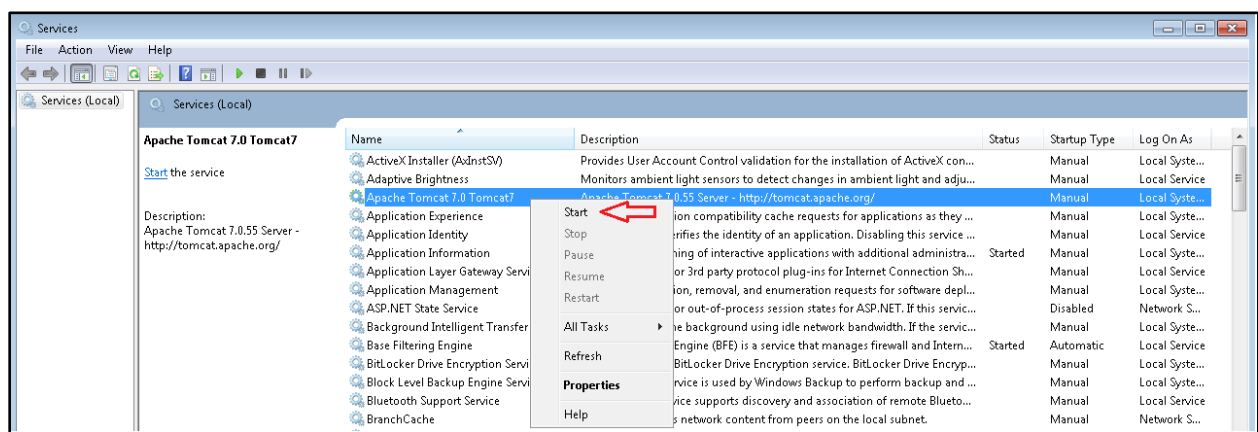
Services

File Action View Help

Services (Local)

Services (Local)

Apache Tomcat 7.0 Tomcat7

Start the service

Description:
Apache Tomcat 7.0.55 Server - http://tomcat.apache.org/

| Name | Description | Status | Startup Type | Log On As |
|---|---|---|---|---|
| ActiveX Installer (AxInstSV) | Provides User Account Control validation for the installation of ActiveX con... | | Manual | Local Syste... |
| Adaptive Brightness | Monitors ambient light sensors to detect changes in ambient light and adju... | | Manual | Local Service |
| Apache Tomcat 7.0 Tomcat7 | Apache Tomcat 7.0.55 Server - http://tomcat.apache.org/ | | Manual | Local Syste... |
| Application Experience | ion compatibility cache requests for applications as they ... | | Manual | Local Syste... |
| Application Identity | erifies the identity of an application. Disabling this service ... | | Manual | Local Service |
| Application Information | hing of interactive applications with additional administra... | Started | Manual | Local Syste... |
| Application Layer Gateway Servi | or 3rd party protocol plug-ins for Internet Connection Sh... | | Manual | Local Service |
| Application Management | ation, removal, and enumeration requests for software depl... | | Manual | Local Syste... |
| ASP.NET State Service | or out-of-process session states for ASP.NET. If this servic... | | Disabled | Network S... |
| Background Intelligent Transfer | he background using idle network bandwidth. If the servic... | | Manual | Local Syste... |
| Base Filtering Engine | Engine (BFE) is a service that manages firewall and Intern... | Started | Automatic | Local Service |
| BitLocker Drive Encryption Servi | BitLocker Drive Encryption service. BitLocker Drive Encryp... | | Manual | Local Syste... |
| Block Level Backup Engine Servi | rvice is used by Windows Backup to perform backup and ... | | Manual | Local Syste... |
| Bluetooth Support Service | vice supports discovery and association of remote Blueto... | | Manual | Local Service |
| BranchCache | s network content from peers on the local subnet. | | Manual | Network S... |

Start
Stop
Pause
Resume
Restart
All Tasks
Refresh
Properties
Help